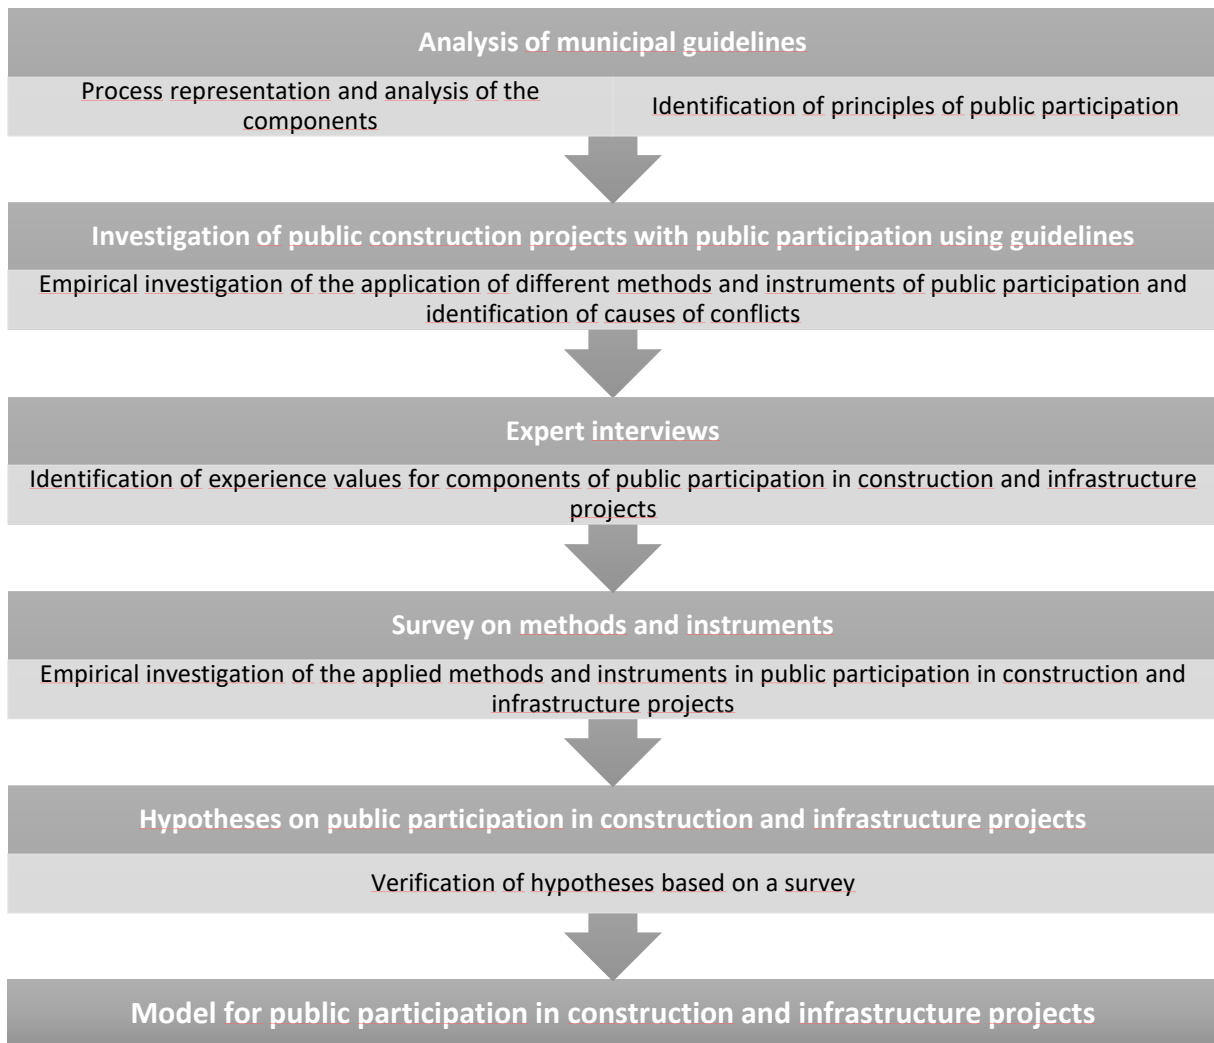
Analysis of municipal guidelines

Process representation and analysis of the components

Identification of principles of public participation

Investigation of public construction projects with public participation using guidelines

Empirical investigation of the application of different methods and instruments of public participation and identification of causes of conflicts

Expert interviews

Identification of experience values for components of public participation in construction and infrastructure projects

Survey on methods and instruments

Empirical investigation of the applied methods and instruments in public participation in construction and infrastructure projects

Hypotheses on public participation in construction and infrastructure projects

Verification of hypotheses based on a survey

Model for public participation in construction and infrastructure projects